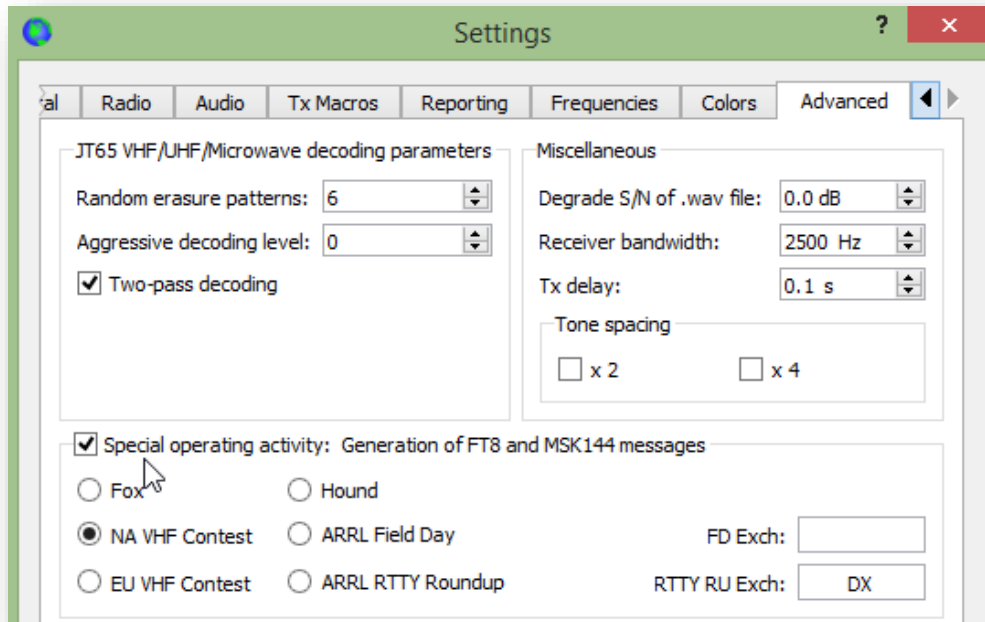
Settings

?

al | Radio | Audio | Tx Macros | Reporting | Frequencies | Colors | Advanced

JT65 VHF/UHF/Microwave decoding parameters

Random erasure patterns: 6

Aggressive decoding level: 0

Two-pass decoding

Miscellaneous

Degrade S/N of .wav file: 0.0 dB

Receiver bandwidth: 2500 Hz

Tx delay: 0.1 s

Tone spacing

x 2

x 4

Special operating activity: Generation of FT8 and MSK144 messages

Fox

Hound

NA VHF Contest

ARRL Field Day

FD Exch:

EU VHF Contest

ARRL RTTY Roundup

RTTY RU Exch: DX